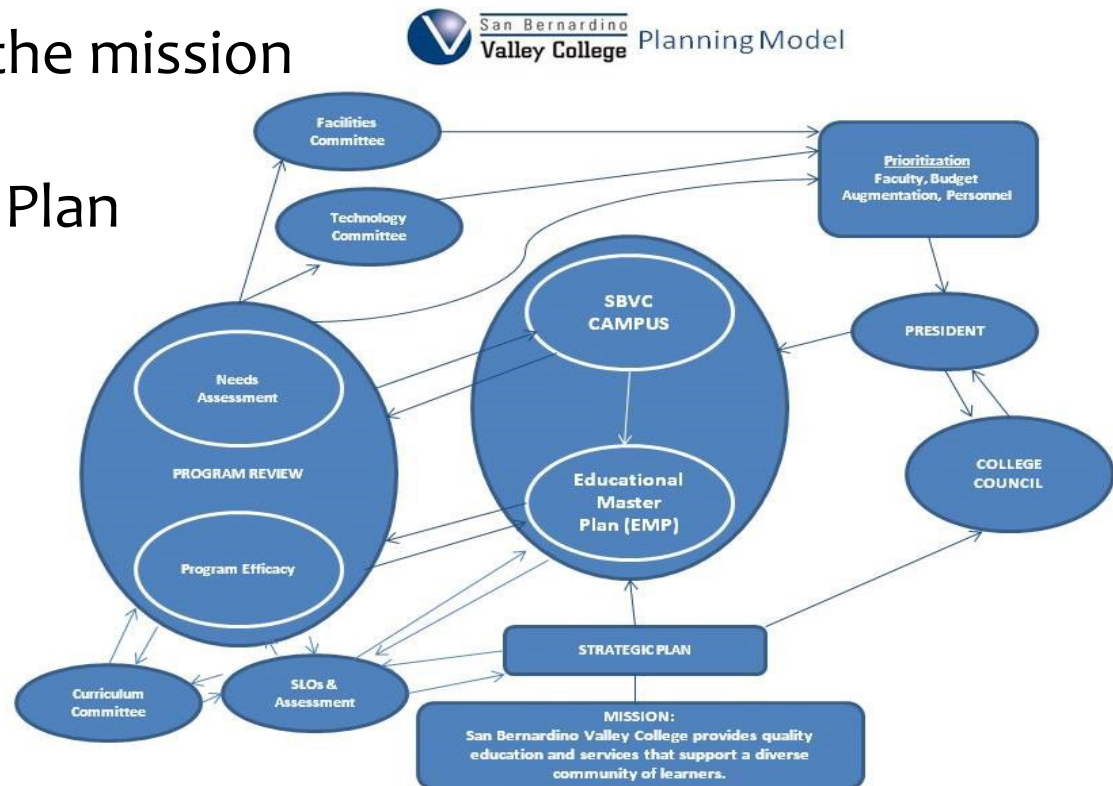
the mission

Plan

San Bernardino Valley College Planning Model

Facilities Committee

Technology Committee

Prioritization
Faculty, Budget Augmentation, Personnel

SBVC CAMPUS

PRESIDENT

Needs Assessment

PROGRAM REVIEW

Educational Master Plan (EMP)

COLLEGE COUNCIL

Program Efficacy

STRATEGIC PLAN

Curriculum Committee

SLOs & Assessment

MISSION:
San Bernardino Valley College provides quality education and services that support a diverse community of learners.